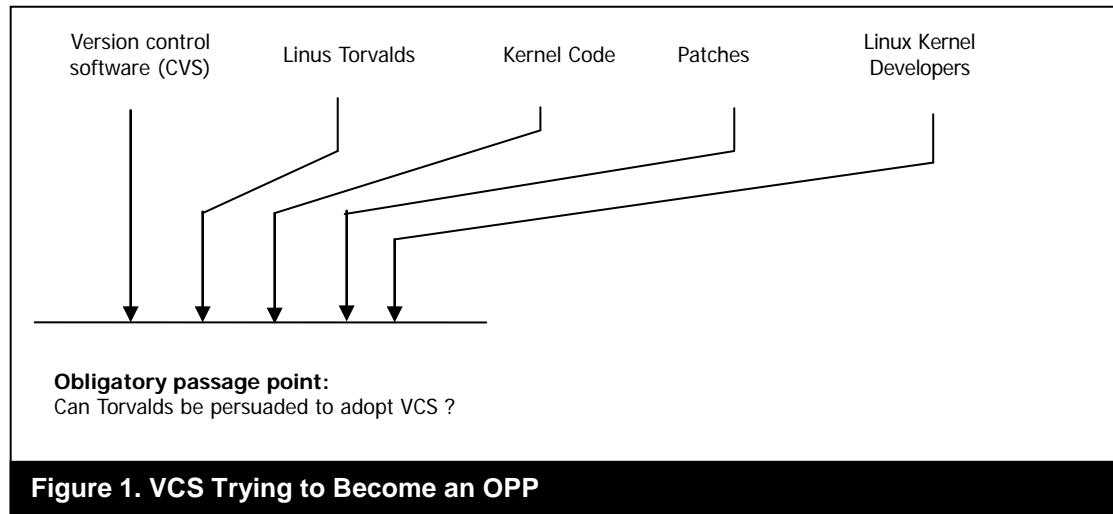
Version control software (CVS)

Linus Torvalds

Kernel Code

Patches

Linux Kernel Developers

**Obligatory passage point:**
Can Torvalds be persuaded to adopt VCS ?

**Figure 1. VCS Trying to Become an OPP**